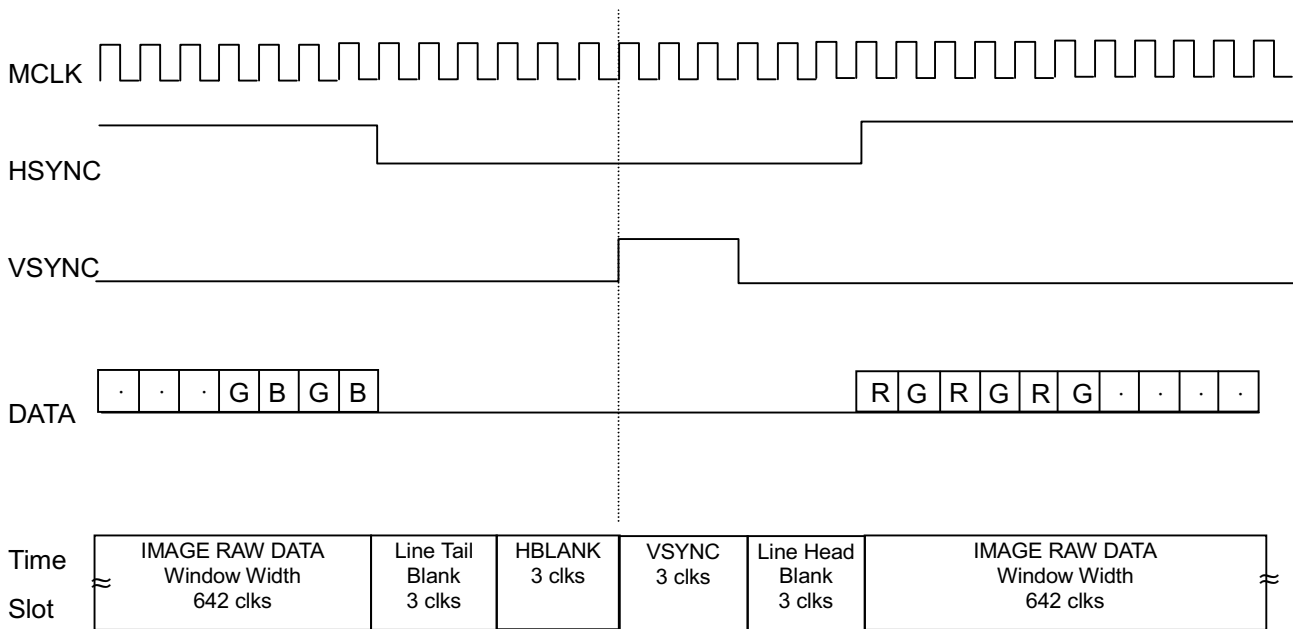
MCLK

HSYNC

VSYNC

DATA

| · | · | · | G | B | G | B |

| R | G | R | G | R | G | · | · | · | · |

| Time Slot | ≈ IMAGE RAW DATA Window Width 642 clks | Line Tail Blank 3 clks | HBLANK 3 clks | VSYNC 3 clks | Line Head Blank 3 clks | IMAGE RAW DATA Window Width 642 clks ≈ |
|---|---|---|---|---|---|---|